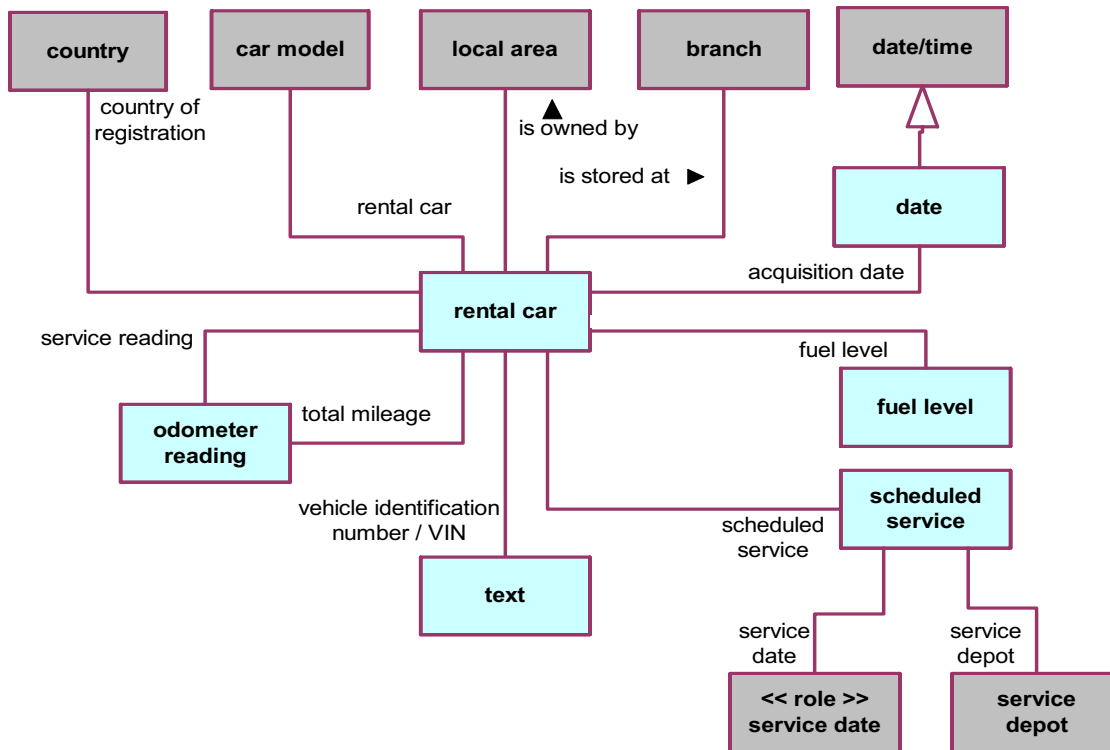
country

car model

local area

branch

date/time

country of registration

is owned by

is stored at

date

rental car

acquisition date

rental car

service reading

fuel level

fuel level

odometer reading

total mileage

vehicle identification number / VIN

scheduled service

scheduled service

text

service date

service depot

<< role >> service date

service depot